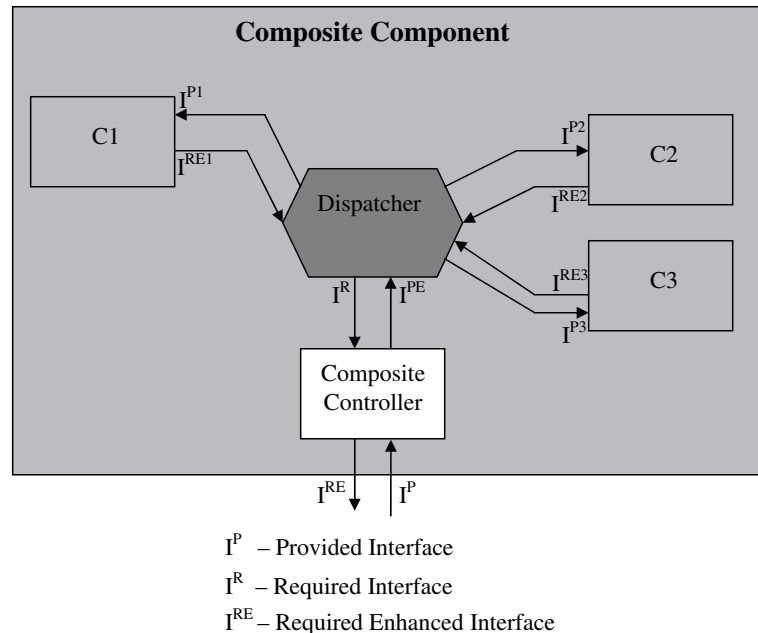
Composite Component

C1

$I^{P1}$

$I^{RE1}$

Dispatcher

$I^{P2}$

C2

$I^{RE2}$

$I^{RE3}$

C3

$I^{P3}$

$I^{R}$

$I^{PE}$

Composite Controller

$I^{RE}$

$I^{P}$

$I^{P}$ – Provided Interface

$I^{R}$ – Required Interface

$I^{RE}$ – Required Enhanced Interface